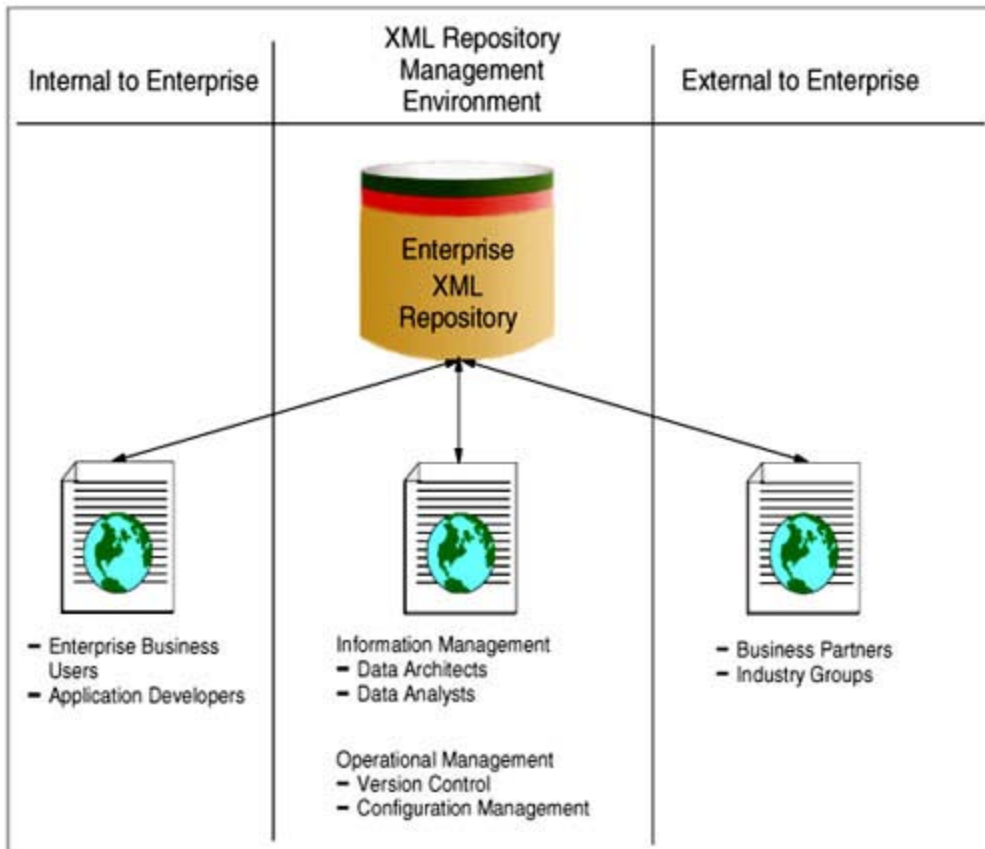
Internal to Enterprise

XML Repository Management Environment

External to Enterprise

Enterprise XML Repository

– Enterprise Business Users
– Application Developers

Information Management
– Data Architects
– Data Analysts

Operational Management
– Version Control
– Configuration Management

– Business Partners
– Industry Groups